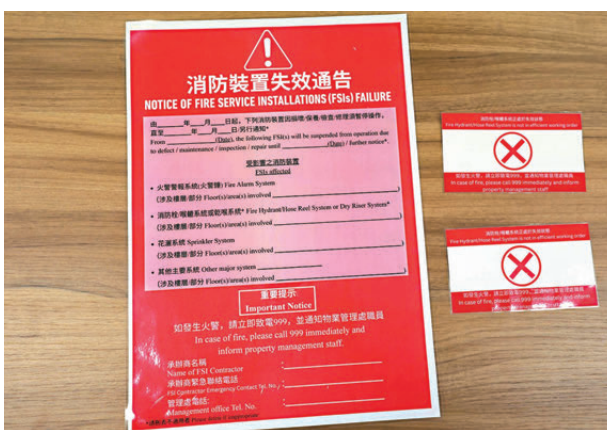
消防裝置失效通告
NOTICE OF FIRE SERVICE INSTALLATIONS (FSIs) FAILURE

由____年____月____日起，下列消防裝置因損壞/保養/檢查/修理須暫停操作，直至____年____月____日/另行通知*
From ________ (Date), the following FSI(s) will be suspended from operation due to defect / maintenance / inspection / repair until ________ (Date) / further notice*.

受影響之消防裝置
FSIs affected

• 火警警報系統(火警鐘) Fire Alarm System
(涉及樓層/部分 Floor(s)/area(s) involved ________)

• 消防栓/喉轆系統或乾喉系統* Fire Hydrant/Hose Reel System or Dry Riser System*
(涉及樓層/部分 Floor(s)/area(s) involved ________)

• 花灑系統 Sprinkler System
(涉及樓層/部分 Floor(s)/area(s) involved ________)

• 其他主要系統 Other major system ________
(涉及樓層/部分 Floor(s)/area(s) involved ________)

重要提示
Important Notice

如發生火警，請立即致電999，並通知物業管理處職員
In case of fire, please call 999 immediately and inform property management staff.

承辦商名稱
Name of FSI Contractor
承辦商緊急聯絡電話
FSI Contractor Emergency Contact Tel. No.
管理處電話
Management office Tel. No.

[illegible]

消防栓/喉轆系統現正處於失效狀態
Fire Hydrant/Hose Reel System is not in efficient working order
如發生火警，請立即致電999，並通知物業管理處職員
In case of fire, please call 999 immediately and inform property management staff.

消防栓/喉轆系統現正處於失效狀態
Fire Hydrant/Hose Reel System is not in efficient working order
如發生火警，請立即致電999，並通知物業管理處職員
In case of fire, please call 999 immediately and inform property management staff.